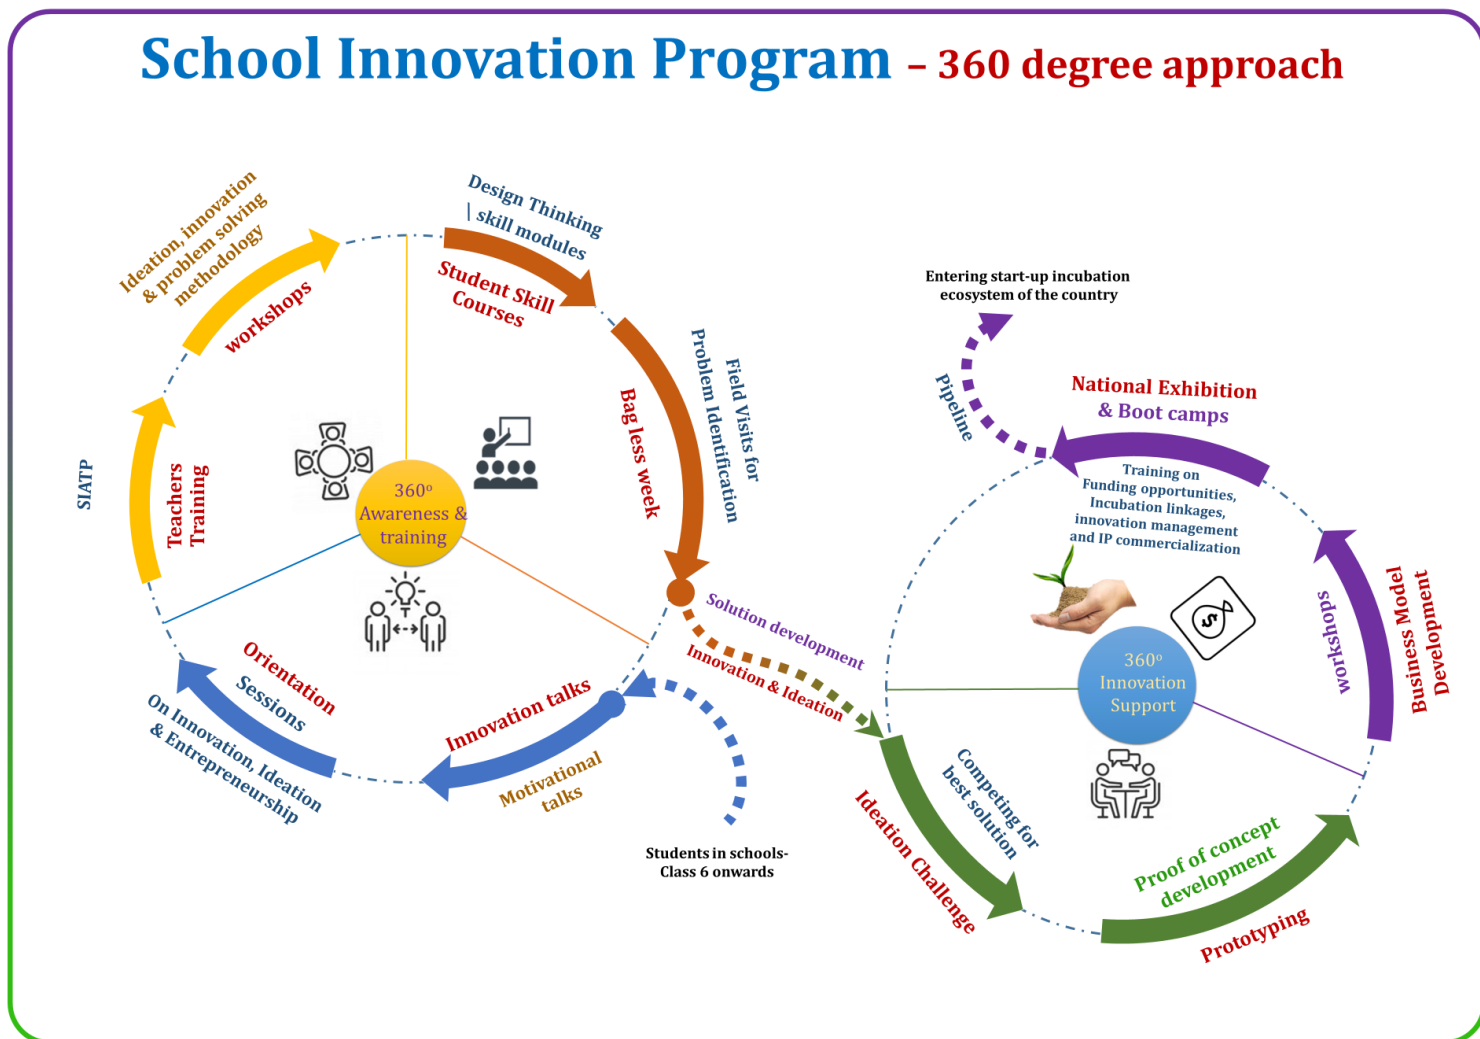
School Innovation Program – 360 degree approach

Ideation, innovation & problem solving methodology

workshops

Design Thinking | skill modules

Student Skill Courses

Bag less week

Field Visits for Problem Identification

SIATP

Teachers Training

$360^o$ Awareness & training

Orientation Sessions

On Innovation, Ideation & Entrepreneurship

Innovation talks

Motivational talks

Students in schools- Class 6 onwards

Solution development

Innovation & Ideation

Entering start-up incubation ecosystem of the country

Pipeline

National Exhibition & Boot camps

Training on Funding opportunities, Incubation linkages, innovation management and IP commercialization

workshops

Business Model Development

$360^o$ Innovation Support

Competing for best solution

Ideation Challenge

Proof of concept development

Prototyping